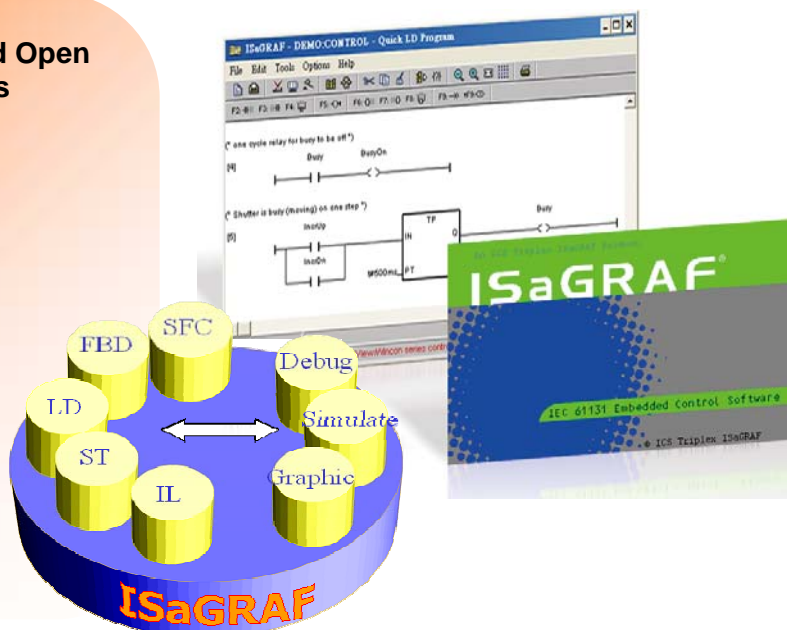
d Open
s

ISaGRAF - DEMO:CONTROL - Quick LD Program

File Edit Tools Options Help

F2 F3 F4 F5 F6 F7 F8 F9

(* one cycle relay for busy to be off *)

[4]

Busy

BusyOn

(* Shuffler is busy (moving) on one step *)

[5]

InstUp

InstOn

TP

IN

Q

PT

Busy

M#500ms

An ICS Triplex ISaGRAF Product

ISaGRAF

IEC 61131 Embedded Control Software

© ICS Triplex ISaGRAF

FBD

SFC

Debug

LD

Simulate

ST

Graphic

IL

ISaGRAF